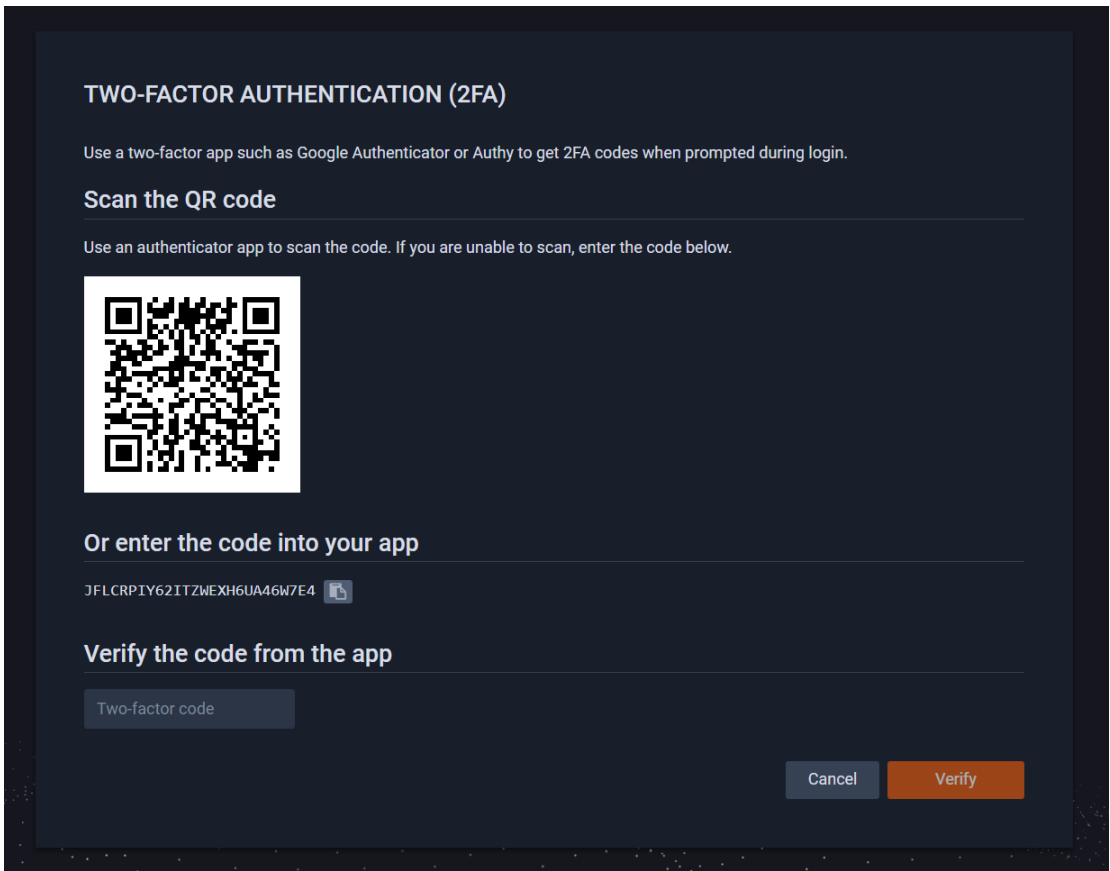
TWO-FACTOR AUTHENTICATION (2FA)

Use a two-factor app such as Google Authenticator or Authy to get 2FA codes when prompted during login.

Scan the QR code

Use an authenticator app to scan the code. If you are unable to scan, enter the code below.

Or enter the code into your app

JFLCRPIY62ITZWEXH6UA46W7E4

Verify the code from the app

Two-factor code

Cancel

Verify